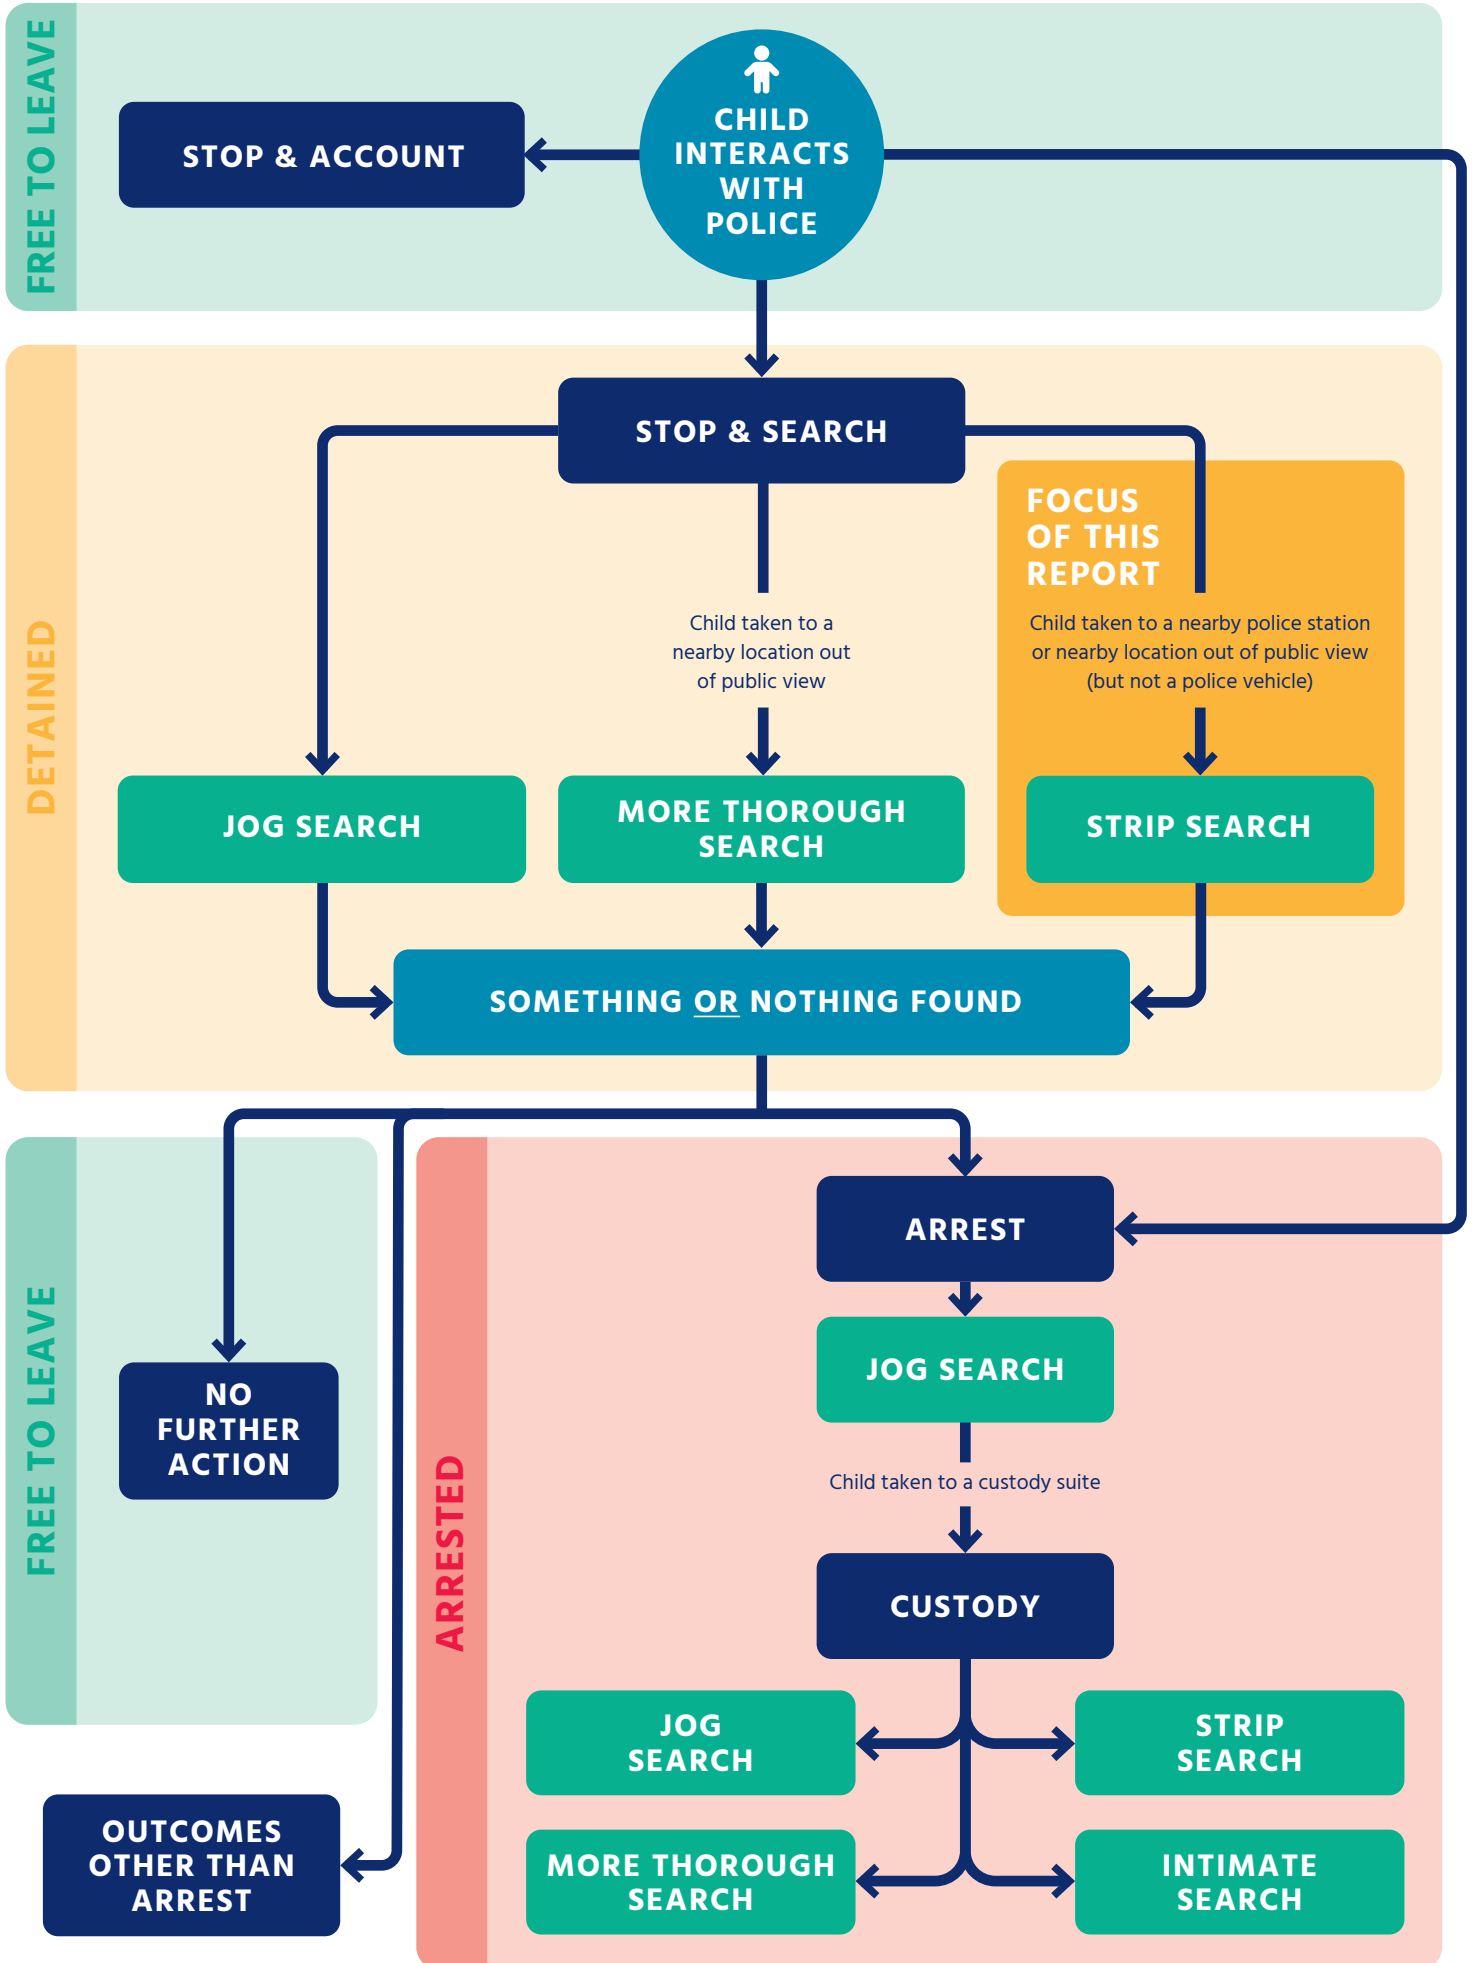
FREE TO LEAVE

STOP & ACCOUNT

CHILD INTERACTS WITH POLICE

DETAINED

STOP & SEARCH

FOCUS OF THIS REPORT

Child taken to a nearby location out of public view

Child taken to a nearby police station or nearby location out of public view (but not a police vehicle)

JOG SEARCH

MORE THOROUGH SEARCH

STRIP SEARCH

SOMETHING OR NOTHING FOUND

FREE TO LEAVE

NO FURTHER ACTION

ARRESTED

ARREST

JOG SEARCH

Child taken to a custody suite

CUSTODY

JOG SEARCH

STRIP SEARCH

MORE THOROUGH SEARCH

INTIMATE SEARCH

OUTCOMES OTHER THAN ARREST